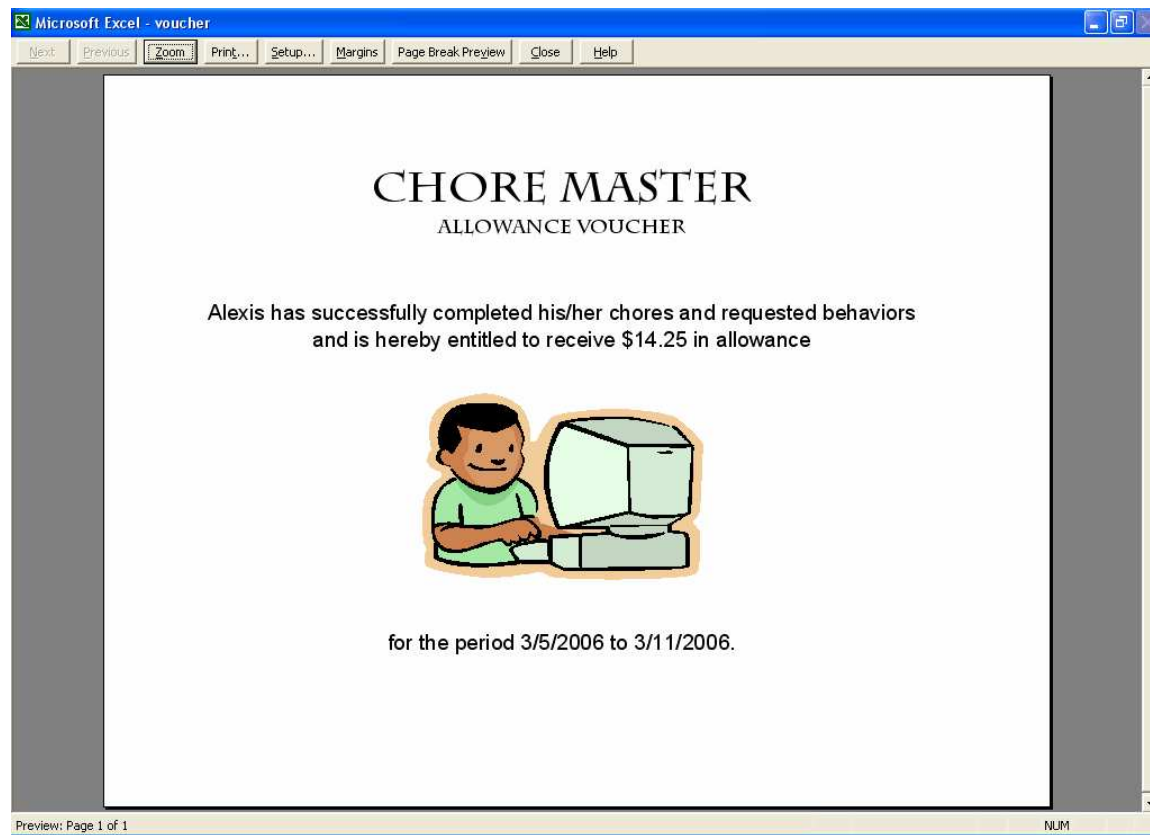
Microsoft Excel - voucher

Next | Previous | Zoom | Print... | Setup... | Margins | Page Break Preview | Close | Help

CHORE MASTER
ALLOWANCE VOUCHER

Alexis has successfully completed his/her chores and requested behaviors and is hereby entitled to receive \$14.25 in allowance

for the period 3/5/2006 to 3/11/2006.

Preview: Page 1 of 1

NUM